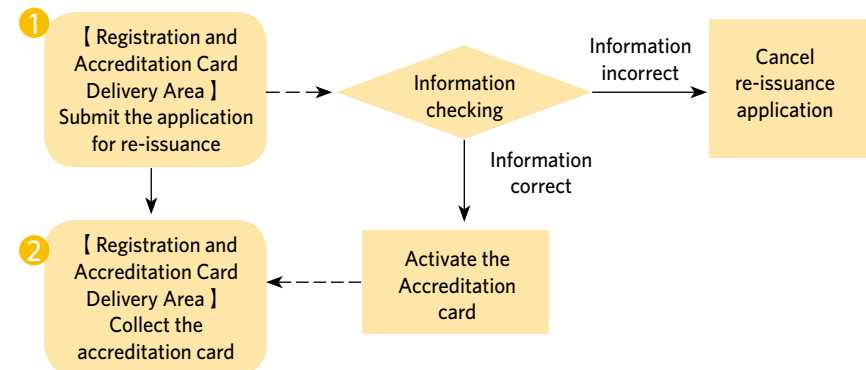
1

【 Registration and Accreditation Card Delivery Area 】 Submit the application for re-issuance

Information checking

Information incorrect

Cancel re-issuance application

Information correct

2

【 Registration and Accreditation Card Delivery Area 】 Collect the accreditation card

Activate the Accreditation card